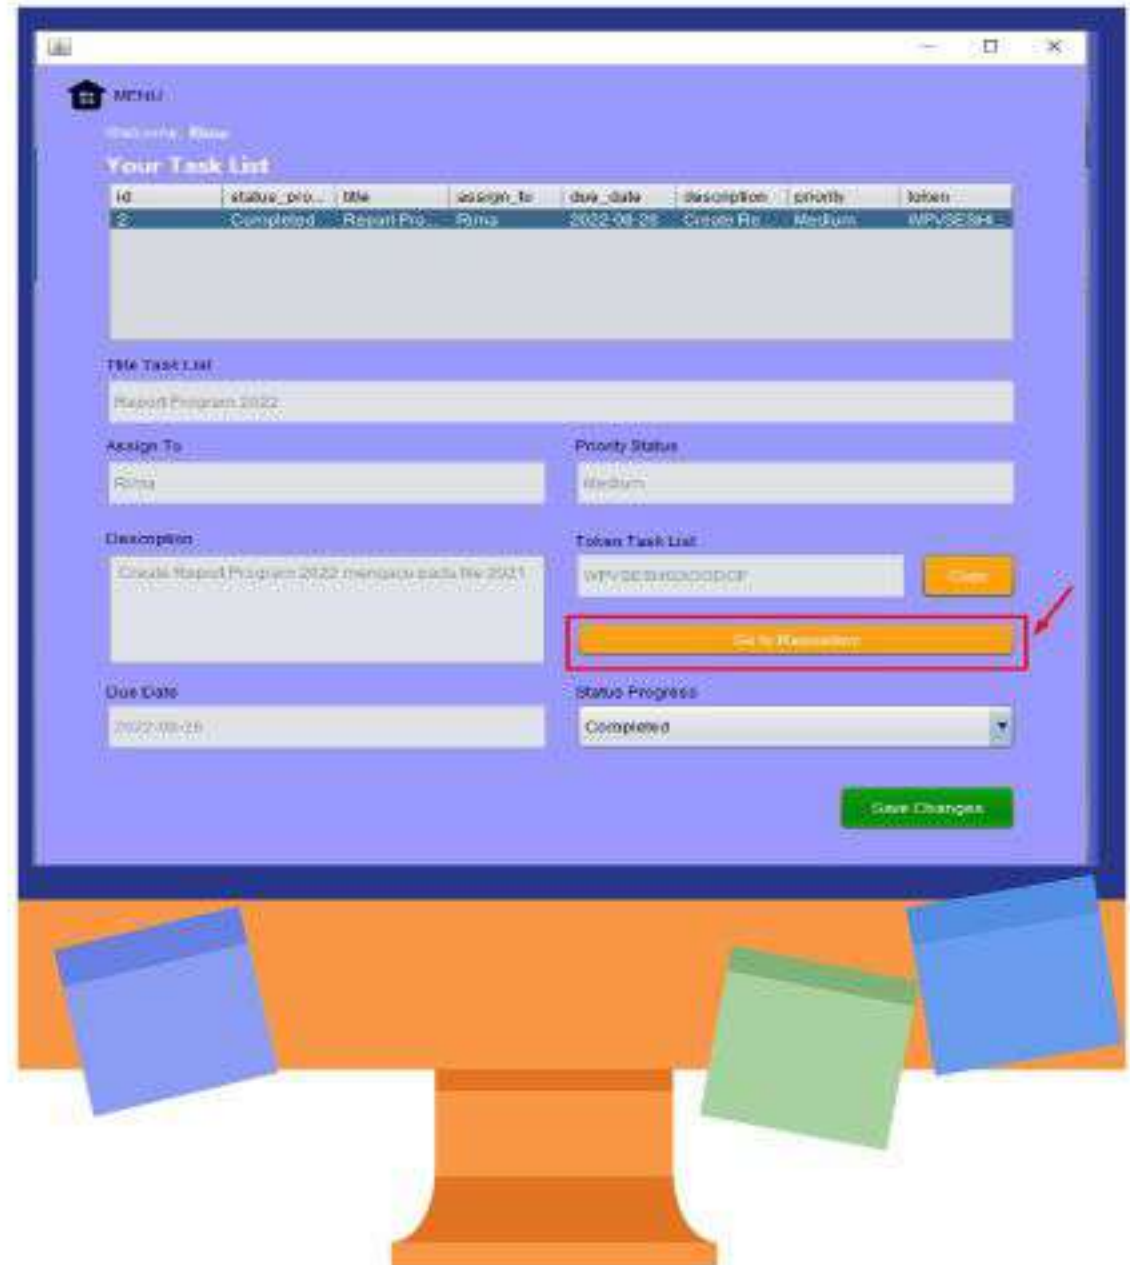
MENU

Welcome, Rima

Your Task List

| id | status_pro... | title | assign_to | due_date | description | priority | token |
|---|---|---|---|---|---|---|---|
| 2 | Completed | Report Pro... | Rima | 2022-08-28 | Create Re... | Medium | WPVSESH... |

Title Task List

Report Program 2022

Assign To

Rima

Priority Status

Medium

Description

Create Report Program 2022 mengacu pada file 2021

Token Task List

WPVSESHXXXXXDCF

Copy

Go to Repository

Due Date

2022-08-28

Status Progress

Completed

Save Changes